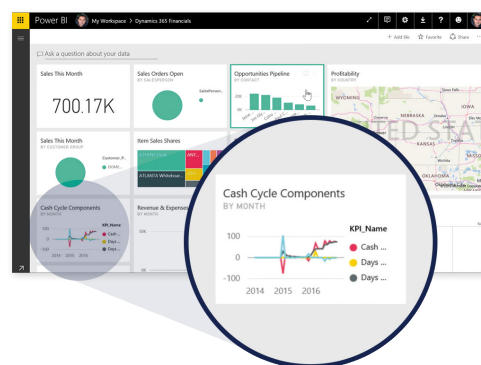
Power BI My Workspace > Dynamics 365 Financials

+ Add tile ☆ Favorite Share

Ask a question about your data

Sales This Month
700.17K

Sales Orders Open
BY SALESPERSON
SalesPerson...

Opportunities Pipeline
BY CONTACT
20K
10K
0K

Profitability
BY INDUSTRY
WYOMING
NEBRASKA
IOWA
KANSAS
OKLAHOMA
UNITED STA

Sales This Month
BY CUSTOMER GROUP
Customer_P...
DEAL...

Item Sales Shares
ATLANTA Whitebo...
ATLANTA Whiteboar...

Cash Cycle Components
BY MONTH
KPI_Name
Cash...
Days...
Days...
2014 2015 2016

Revenue & Expenses
50K
0K

Cash Cycle Components
BY MONTH
100
0
-100
2014 2015 2016
KPI_Name
Cash ...
Days ...
Days ...